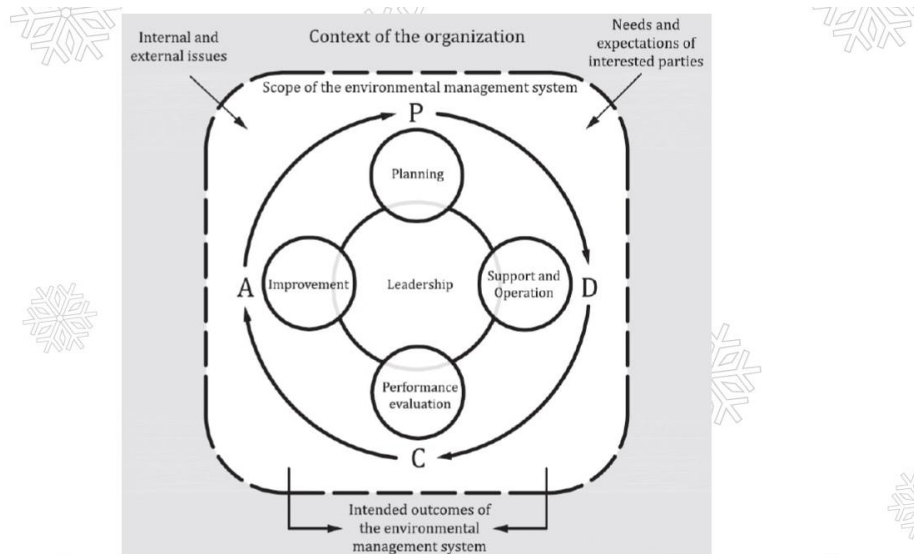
Internal and external issues

Context of the organization

Needs and expectations of interested parties

Scope of the environmental management system

P

Planning

A

Improvement

Leadership

Support and Operation

D

Performance evaluation

C

Intended outcomes of the environmental management system